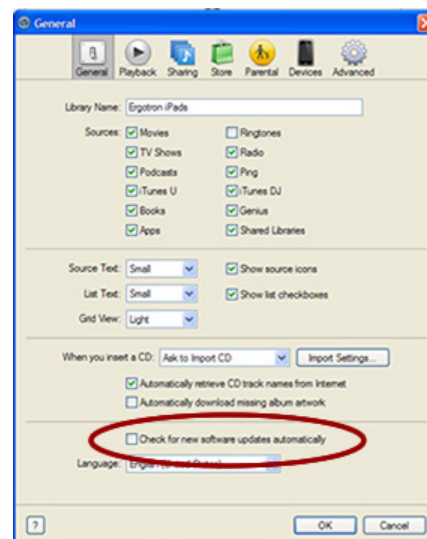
General

General Playback Sharing Store Parental Devices Advanced

Library Name: Ergotron iPads

Sources: Movies
TV Shows
Podcasts
iTunes U
Books
Apps

Ringtones
Radio
Ping
iTunes DJ
Genius
Shared Libraries

Source Text: Small
List Text: Small
Grid View: Light

Show source icons
Show list checkboxes

When you insert a CD: Ask to Import CD
Import Settings...

Automatically retrieve CD track names from Internet
Automatically download missing album artwork

Check for new software updates automatically

Language: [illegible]

?
OK
Cancel